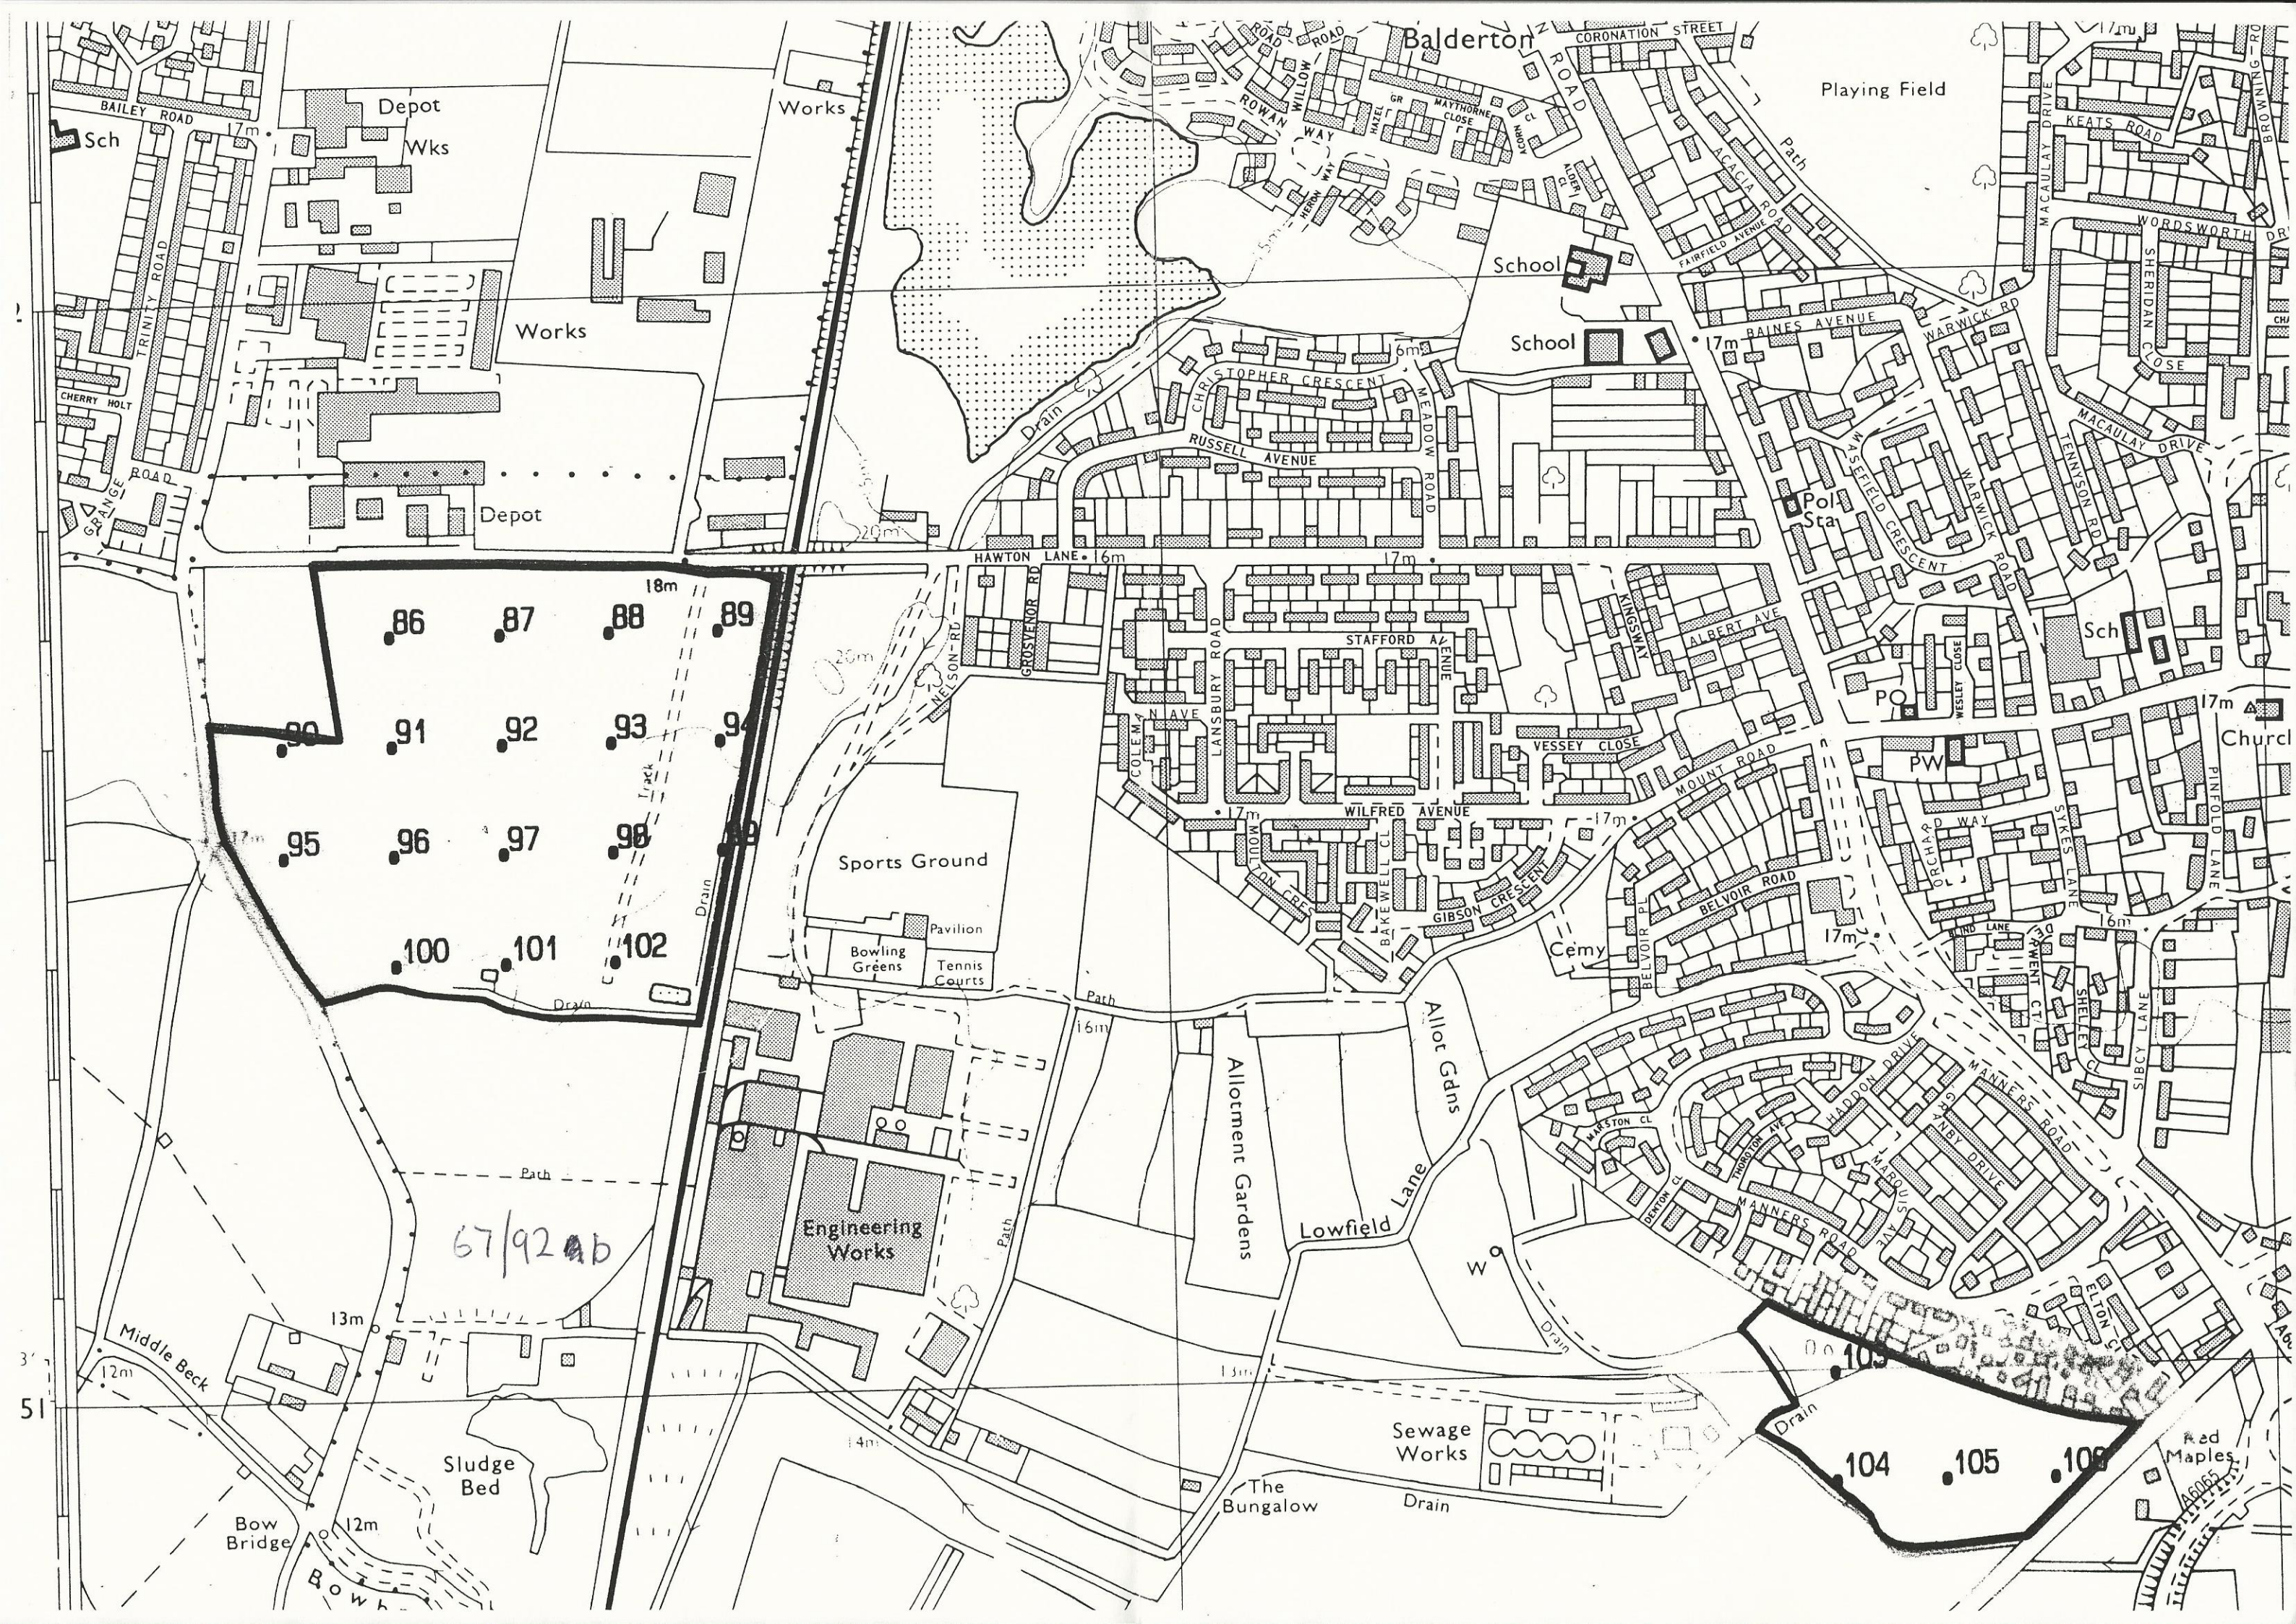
Balderton
CORONATION STREET
Playing Field
Sch
BAILEY ROAD
17m
Depot
Wks
Works
ROWAN WAY
WILLOW ROAD
HAZEL GR
MAYTHORNE CLOSE
KEATS ROAD
MACAULAY DRIVE
BROWNING
WORDSWORTH DR
SHERIDAN CLOSE
School
School
17m
BAINES AVENUE
WARWICK RD
FAIRFIELD AVENUE
ACACIA ROAD
Path
TRINITY ROAD
CHERRY HOLT
Works
Drain
CHRISTOPHER CRESCENT
6m
MEADOW ROAD
RUSSELL AVENUE
MACAULAY DRIVE
TENNYSON RD
WARWICK ROAD
WAKEFIELD CRESCENT
Pol Sta
GRANGE ROAD
Depot
20m
HAWTON LANE
16m
17m
18m
86
87
88
89
90
91
92
93
94
95
96
97
98
99
100
101
102
17m
Track
Drain
Drain
GROSVENOR RD
NELSON RD
20m
LANSBURY ROAD
STAFFORD AVENUE
KINGSWAY
ALBERT AVE
WESLEY CLOSE
PO
Sch
17m
Church
COLEMAN AVE
VESSEY CLOSE
PW
WILFRED AVENUE
17m
17m
MOUNT ROAD
ORCHARD WAY
SYKES LANE
PINFOLD LANE
Sports Ground
GIBSON CRESCENT
BAKEWELL CL
BELVOIR ROAD
BELVOIR
Pavilion
Bowling Greens
Tennis Courts
Cemy
17m
16m
Path
16m
Allot Gdns
Allotment Gardens
HADDON DRIVE
MANNERS ROAD
SHELLEY CL
SIBCY LANE
ELTON
Path
Engineering Works
Path
67/92 ab
Lowfield Lane
MANNERS ROAD
W
Middle Beck
13m
12m
Drain
13m
103
Drain
104
105
106
Red Maples
A6065
51
Sludge Bed
14m
Sewage Works
The Bungalow
Drain
Bow Bridge
12m
Bowb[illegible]